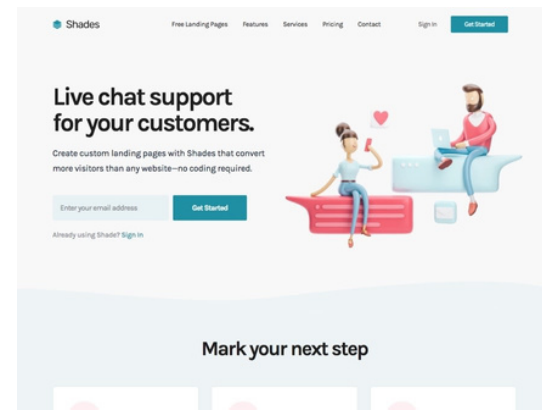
Shades

Free Landing Pages Features Services Pricing Contact

Sign In Get Started

Live chat support for your customers.

Create custom landing pages with Shades that convert more visitors than any website—no coding required.

Enter your email address

Get Started

Already using Shade? Sign In

Mark your next step